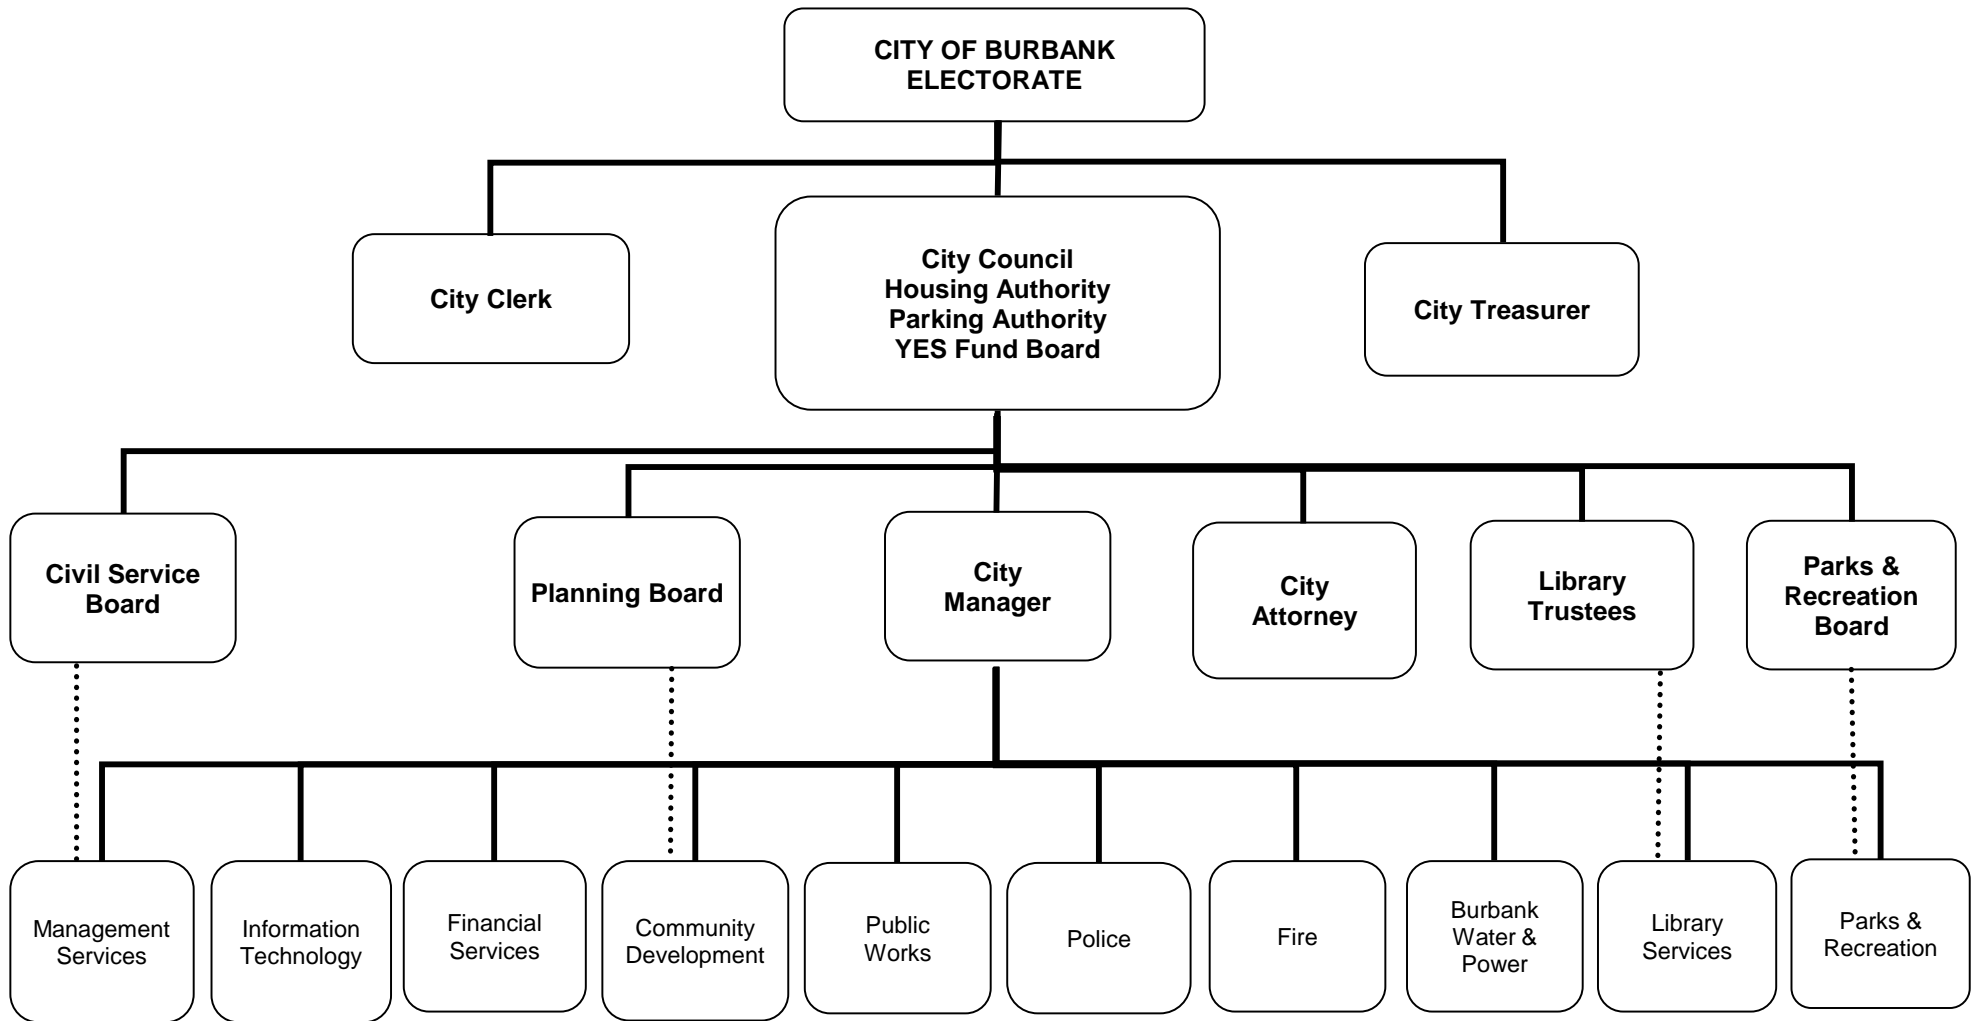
CITY OF BURBANK ELECTORATE

City Clerk

City Council
Housing Authority
Parking Authority
YES Fund Board

City Treasurer

Civil Service Board

Planning Board

City Manager

City Attorney

Library Trustees

Parks & Recreation Board

Management Services

Information Technology

Financial Services

Community Development

Public Works

Police

Fire

Burbank Water & Power

Library Services

Parks & Recreation